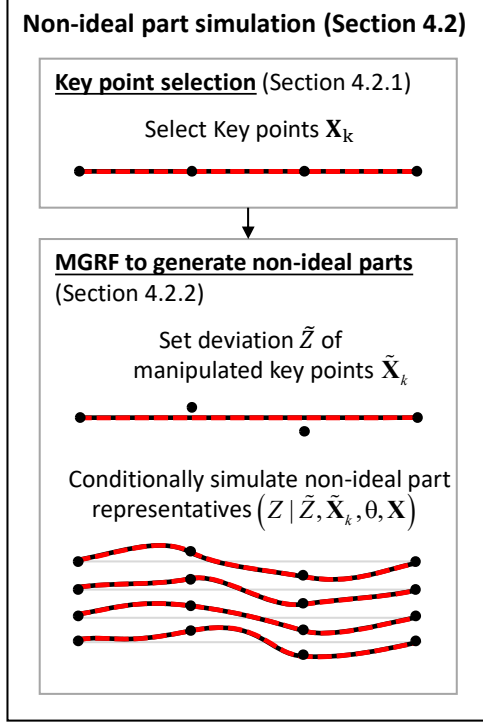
Non-ideal part simulation (Section 4.2)

Key point selection (Section 4.2.1)

Select Key points $\mathbf{X}_\mathrm{k}$

MGRF to generate non-ideal parts (Section 4.2.2)

Set deviation $\tilde{Z}$ of manipulated key points $\tilde{\mathbf{X}}_k$

Conditionally simulate non-ideal part representatives $\left(Z \mid \tilde{Z}, \tilde{\mathbf{X}}_k, \theta, \mathbf{X}\right)$